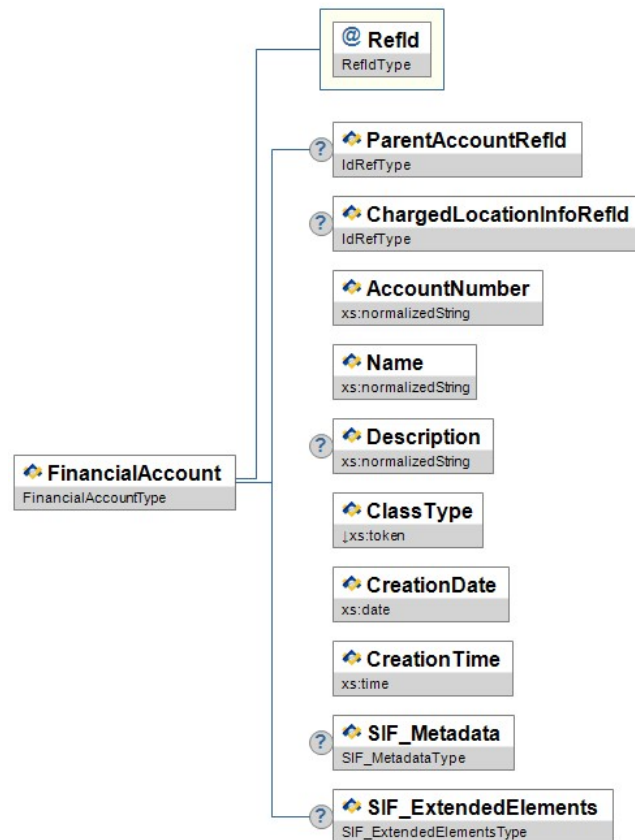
@ RefId
RefIdType

FinancialAccount
FinancialAccountType

? ParentAccountRefId
IdRefType

? ChargedLocationInfoRefId
IdRefType

AccountNumber
xs:normalizedString

Name
xs:normalizedString

? Description
xs:normalizedString

ClassType
↓xs:token

CreationDate
xs:date

CreationTime
xs:time

? SIF_Metadata
SIF_MetadataType

? SIF_ExtendedElements
SIF_ExtendedElementsType